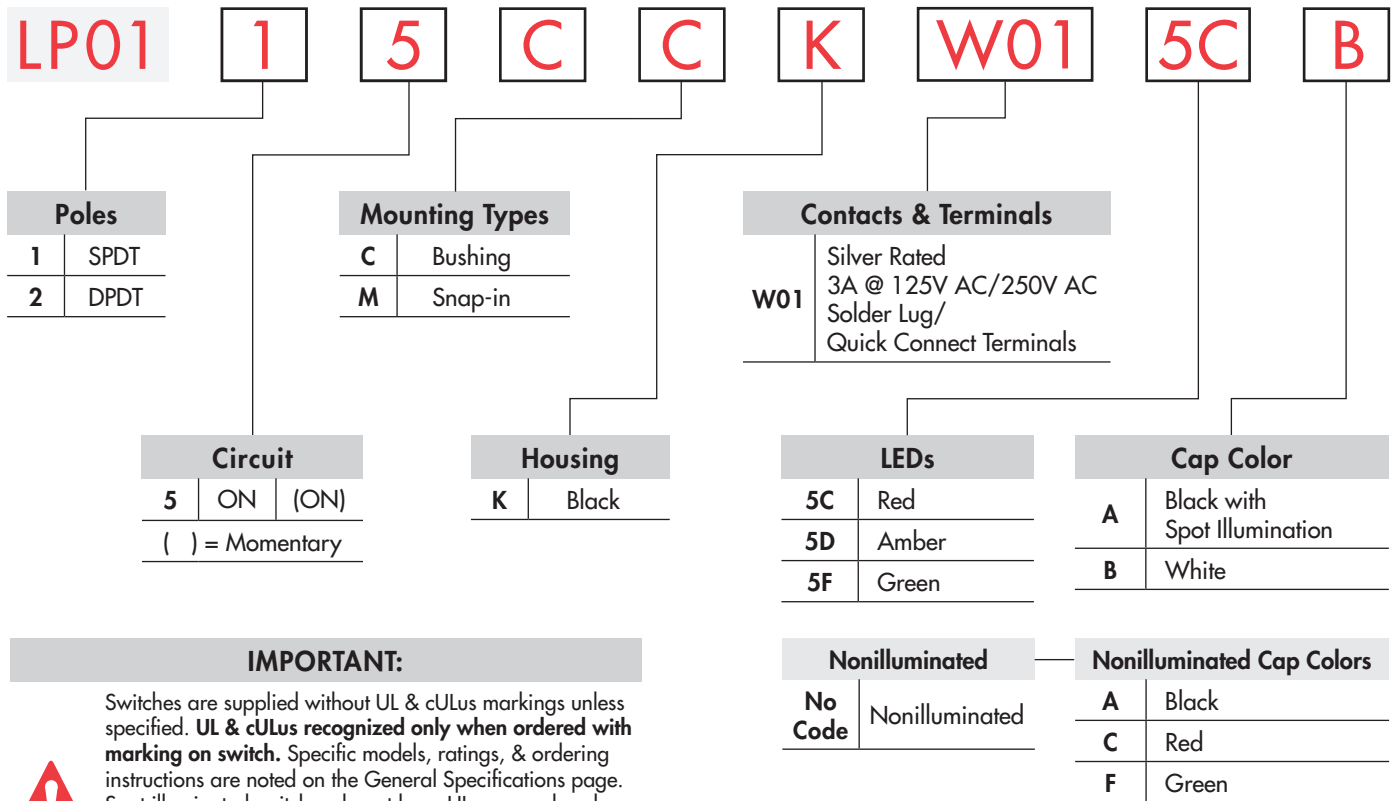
LP01 1 5 C C K W01 5C B

| Poles | |
|---|---|
| 1 | SPDT |
| 2 | DPDT |

| Mounting Types | |
|---|---|
| C | Bushing |
| M | Snap-in |

| Contacts & Terminals | |
|---|---|
| W01 | Silver Rated 3A @ 125V AC/250V AC Solder Lug/ Quick Connect Terminals |

| Circuit | | |
|---|---|---|
| 5 | ON | (ON) |
| ( ) = Momentary | | |

| Housing | |
|---|---|
| K | Black |

| LEDs | |
|---|---|
| 5C | Red |
| 5D | Amber |
| 5F | Green |

| Cap Color | |
|---|---|
| A | Black with Spot Illumination |
| B | White |

IMPORTANT:

Switches are supplied without UL & cULus markings unless specified. **UL & cULus recognized only when ordered with marking on switch.** Specific models, ratings, & ordering instructions are noted on the General Specifications page. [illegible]

| Nonilluminated | |
|---|---|
| No Code | Nonilluminated |

| Nonilluminated Cap Colors | |
|---|---|
| A | Black |
| C | Red |
| F | Green |